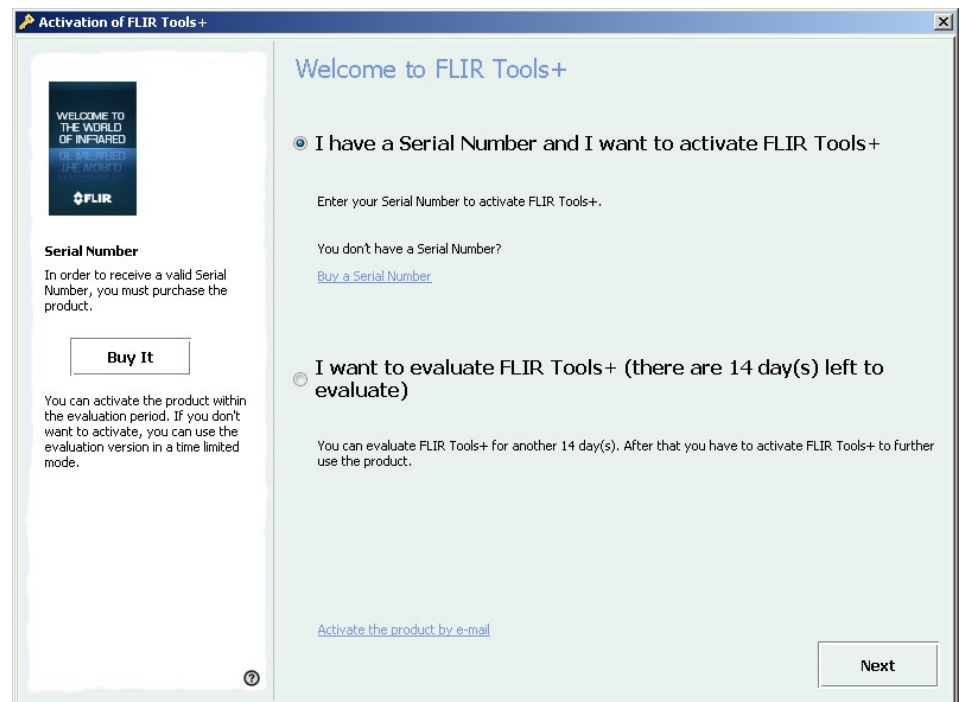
Activation of FLIR Tools+

WELCOME TO THE WORLD OF INFRARED

FLIR

Serial Number

In order to receive a valid Serial Number, you must purchase the product.

Buy It

You can activate the product within the evaluation period. If you don't want to activate, you can use the evaluation version in a time limited mode.

Welcome to FLIR Tools+

I have a Serial Number and I want to activate FLIR Tools+

Enter your Serial Number to activate FLIR Tools+.

You don't have a Serial Number?

Buy a Serial Number

I want to evaluate FLIR Tools+ (there are 14 day(s) left to evaluate)

You can evaluate FLIR Tools+ for another 14 day(s). After that you have to activate FLIR Tools+ to further use the product.

Activate the product by e-mail

Next